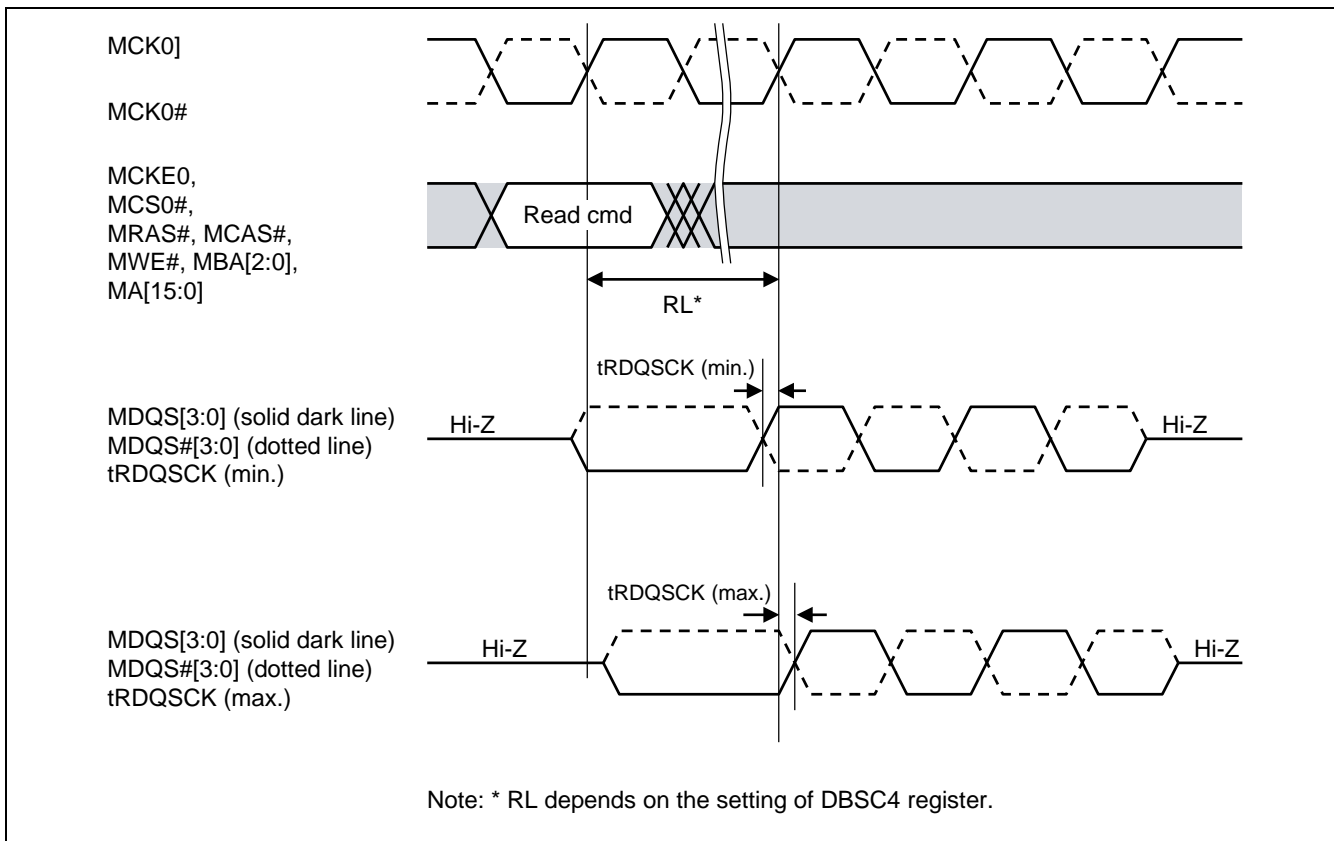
MCK0]

MCK0#

MCKE0,
MCS0#,
MRAS#, MCAS#,
MWE#, MBA[2:0],
MA[15:0]

Read cmd

RL*

tRDQSCK (min.)

MDQS[3:0] (solid dark line)
MDQS#[3:0] (dotted line)
tRDQSCK (min.)

Hi-Z

Hi-Z

tRDQSCK (max.)

MDQS[3:0] (solid dark line)
MDQS#[3:0] (dotted line)
tRDQSCK (max.)

Hi-Z

Hi-Z

Note: * RL depends on the setting of DBSC4 register.